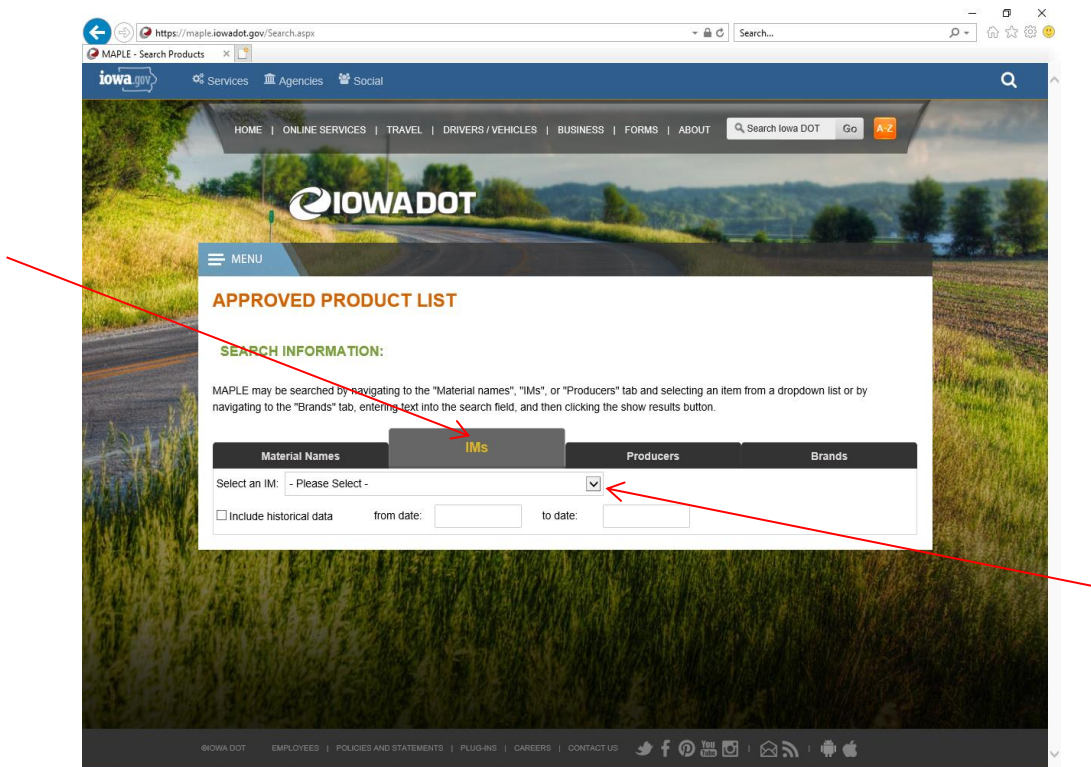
https://maple.iowadot.gov/Search.aspx

Search...

MAPLE - Search Products

iowa.gov Services Agencies Social

HOME | ONLINE SERVICES | TRAVEL | DRIVERS / VEHICLES | BUSINESS | FORMS | ABOUT

Search Iowa DOT Go A-Z

IOWADOT

MENU

APPROVED PRODUCT LIST

SEARCH INFORMATION:

MAPLE may be searched by navigating to the "Material names", "IMs", or "Producers" tab and selecting an item from a dropdown list or by navigating to the "Brands" tab, entering text into the search field, and then clicking the show results button.

Material Names | IMs | Producers | Brands

Select an IM: - Please Select -

Include historical data from date: to date:

©IOWA DOT EMPLOYEES | POLICIES AND STATEMENTS | PLUG-INS | CAREERS | CONTACT US